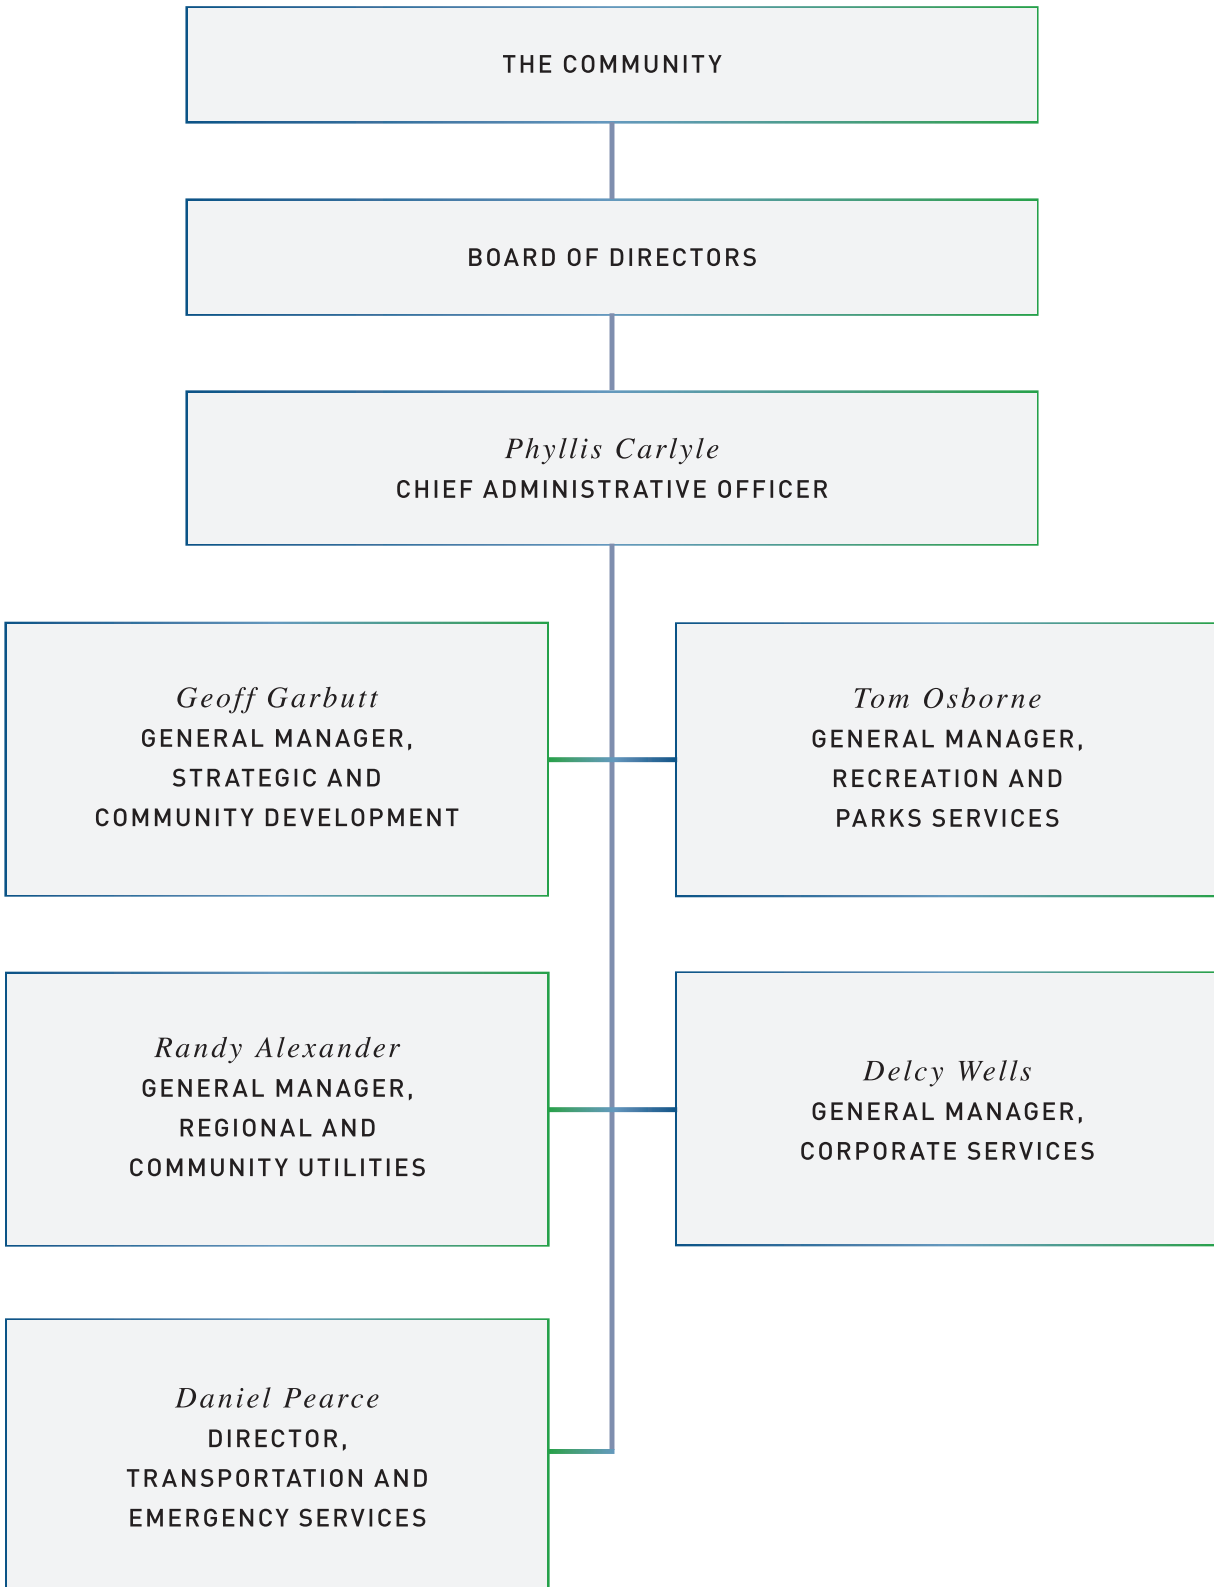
THE COMMUNITY

BOARD OF DIRECTORS

Phyllis Carlyle
CHIEF ADMINISTRATIVE OFFICER

Geoff Garbutt
GENERAL MANAGER, STRATEGIC AND COMMUNITY DEVELOPMENT

Tom Osborne
GENERAL MANAGER, RECREATION AND PARKS SERVICES

Randy Alexander
GENERAL MANAGER, REGIONAL AND COMMUNITY UTILITIES

Delcy Wells
GENERAL MANAGER, CORPORATE SERVICES

Daniel Pearce
DIRECTOR, TRANSPORTATION AND EMERGENCY SERVICES